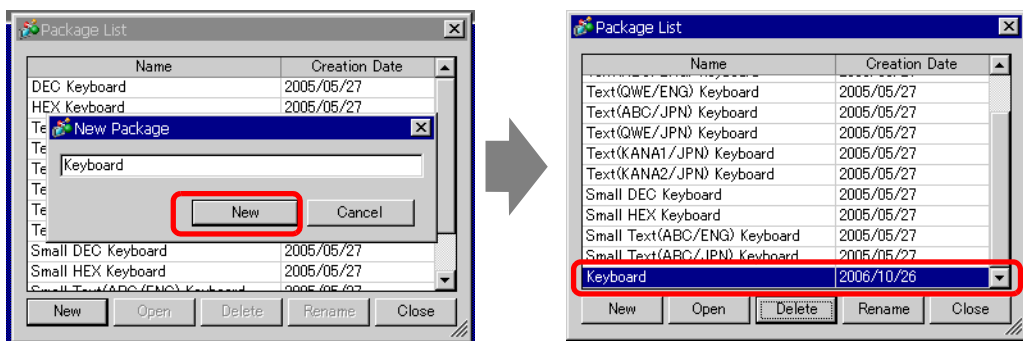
Package List

| Name | Creation Date |
|---|---|
| DEC Keyboard | 2005/05/27 |
| HEX Keyboard | 2005/05/27 |
| Te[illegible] | |
| Te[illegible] | |
| Te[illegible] | |
| Te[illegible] | |
| Te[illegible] | |
| Te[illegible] | |
| Small DEC Keyboard | 2005/05/27 |
| Small HEX Keyboard | 2005/05/27 |
| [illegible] | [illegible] |

New Package

Keyboard

New Cancel

New Open Delete Rename Close

Package List

| Name | Creation Date |
|---|---|
| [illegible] | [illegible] |
| Text(QWE/ENG) Keyboard | 2005/05/27 |
| Text(ABC/JPN) Keyboard | 2005/05/27 |
| Text(QWE/JPN) Keyboard | 2005/05/27 |
| Text(KANA1/JPN) Keyboard | 2005/05/27 |
| Text(KANA2/JPN) Keyboard | 2005/05/27 |
| Small DEC Keyboard | 2005/05/27 |
| Small HEX Keyboard | 2005/05/27 |
| Small Text(ABC/ENG) Keyboard | 2005/05/27 |
| Small Text(ABC/JPN) Keyboard | 2005/05/27 |
| Keyboard | 2006/10/26 |

New Open Delete Rename Close